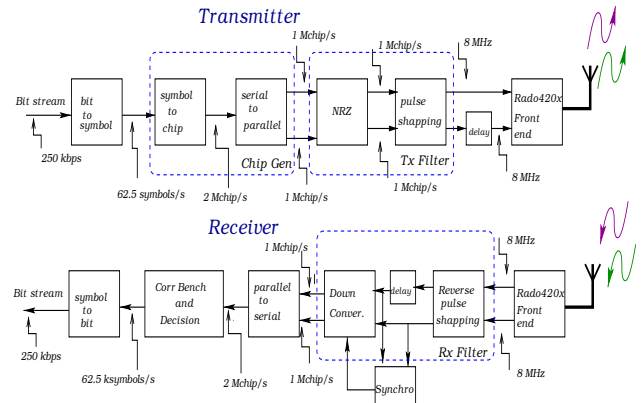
Transmitter

Bit stream
250 kbps
bit to symbol
62.5 symbols/s
symbol to chip
serial to parallel
2 Mchip/s
Chip Gen
1 Mchip/s
1 Mchip/s
NRZ
1 Mchip/s
pulse shapping
1 Mchip/s
Tx Filter
8 MHz
delay
Rado420x Front end
8 MHz

Receiver

Bit stream
250 kbps
symbol to bit
62.5 ksymbols/s
Corr Bench and Decision
parallel to serial
2 Mchip/s
1 Mchip/s
1 Mchip/s
Down Conver.
delay
Reverse pulse shapping
Rx Filter
Synchro
8 MHz
Rado420x Front end
8 MHz